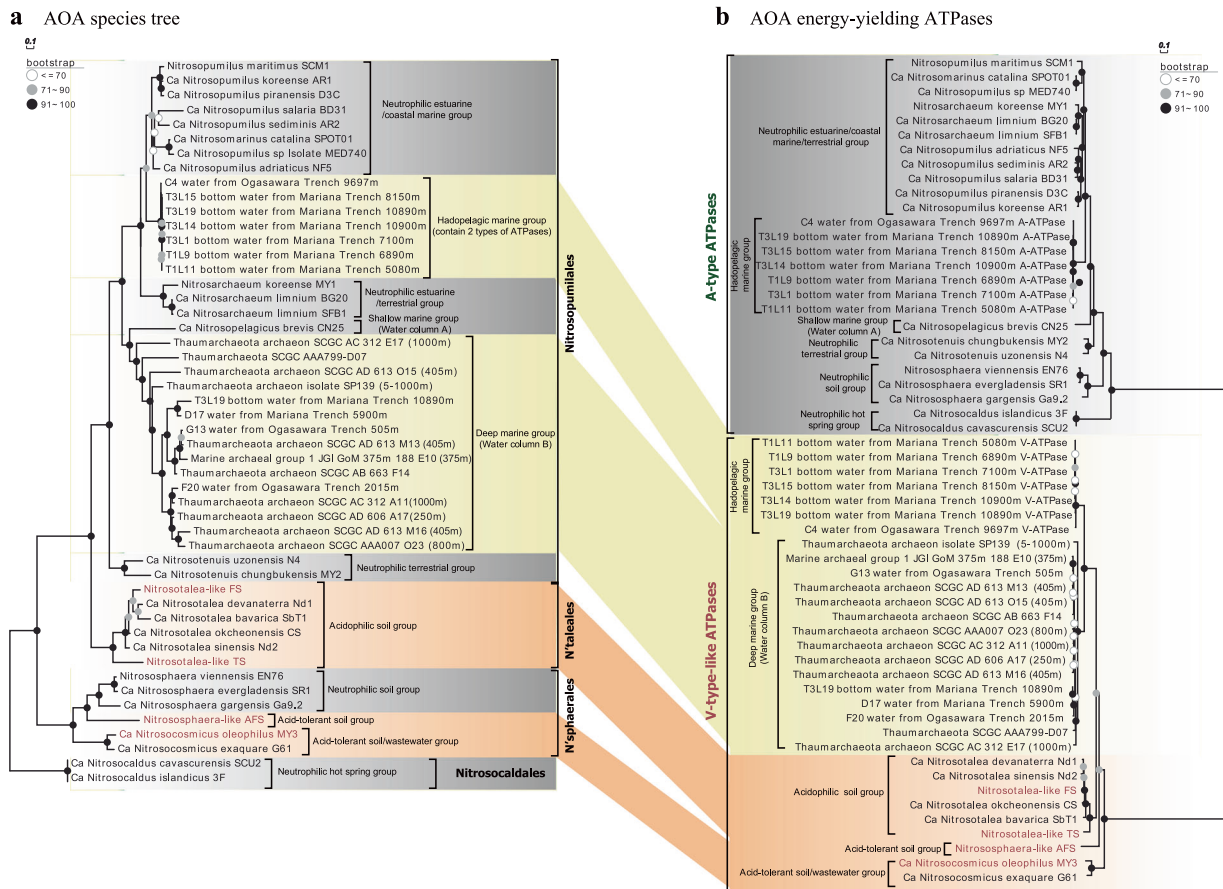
a AOA species tree

0.1
bootstrap
<= 70
71~ 90
91~ 100

Nitrosopumilus maritimus SCM1
Ca Nitrosopumilus koreense AR1
Ca Nitrosopumilus piranensis D3C
Ca Nitrosopumilus salaria BD31
Ca Nitrosopumilus sediminis AR2
Ca Nitrosomarinus catalina SPOT01
Ca Nitrosopumilus sp Isolate MED740
Ca Nitrosopumilus adriaticus NF5
Neutrophilic estuarine /coastal marine group

C4 water from Ogasawara Trench 9697m
T3L15 bottom water from Mariana Trench 8150m
T3L19 bottom water from Mariana Trench 10890m
T3L14 bottom water from Mariana Trench 10900m
T3L1 bottom water from Mariana Trench 7100m
T1L9 bottom water from Mariana Trench 6890m
T1L11 bottom water from Mariana Trench 5080m
Hadopelagic marine group (contain 2 types of ATPases)

Nitrosarchaeum koreense MY1
Ca Nitrosarchaeum limnium BG20
Ca Nitrosarchaeum limnium SFB1
Neutrophilic estuarine /terrestrial group
Ca Nitrosopelagicus brevis CN25
Shallow marine group (Water column A)

Thaumarchaeota archaeon SCGC AC 312 E17 (1000m)
Thaumarchaeota archaeon SCGC AAA799-D07
Thaumarchaeota archaeon SCGC AD 613 O15 (405m)
Thaumarchaeota archaeon isolate SP139 (5-1000m)
T3L19 bottom water from Mariana Trench 10890m
D17 water from Mariana Trench 5900m
G13 water from Ogasawara Trench 505m
Thaumarchaeota archaeon SCGC AD 613 M13 (405m)
Marine archaeal group 1 JGI GoM 375m 188 E10 (375m)
Thaumarchaeota archaeon SCGC AB 663 F14
F20 water from Ogasawara Trench 2015m
Thaumarchaeota archaeon SCGC AC 312 A11(1000m)
Thaumarchaeota archaeon SCGC AD 606 A17(250m)
Thaumarchaeota archaeon SCGC AD 613 M16 (405m)
Thaumarchaeota archaeon SCGC AAA007 O23 (800m)
Deep marine group (Water column B)

Ca Nitrosotenuis uzonensis N4
Ca Nitrosotenuis chungbukensis MY2
Neutrophilic terrestrial group

Nitrosopumilales

Nitrosotalea-like FS
Ca Nitrosotalea devanaterra Nd1
Ca Nitrosotalea bavarica SbT1
Ca Nitrosotalea okcheonensis CS
Ca Nitrosotalea sinensis Nd2
Nitrosotalea-like TS
Acidophilic soil group
N'taleales

Nitrososphaera viennensis EN76
Ca Nitrososphaera evergladensis SR1
Ca Nitrososphaera gargensis Ga9.2
Neutrophilic soil group
Nitrososphaera-like AFS
Acid-tolerant soil group
Ca Nitrosocosmicus oleophilus MY3
Ca Nitrosocosmicus exaquare G61
Acid-tolerant soil/wastewater group
N'sphaerales

Ca Nitrosocaldus cavascurensis SCU2
Ca Nitrosocaldus islandicus 3F
Neutrophilic hot spring group
Nitrosocaldales

b AOA energy-yielding ATPases

0.1
bootstrap
<= 70
71~ 90
91~ 100

A-type ATPases

Nitrosopumilus maritimus SCM1
Ca Nitrosomarinus catalina SPOT01
Ca Nitrosopumilus sp MED740
Nitrosarchaeum koreense MY1
Ca Nitrosarchaeum limnium BG20
Ca Nitrosarchaeum limnium SFB1
Ca Nitrosopumilus adriaticus NF5
Ca Nitrosopumilus sediminis AR2
Ca Nitrosopumilus salaria BD31
Ca Nitrosopumilus piranensis D3C
Ca Nitrosopumilus koreense AR1
Neutrophilic estuarine/coastal marine/terrestrial group

C4 water from Ogasawara Trench 9697m A-ATPase
T3L19 bottom water from Mariana Trench 10890m A-ATPase
T3L15 bottom water from Mariana Trench 8150m A-ATPase
T3L14 bottom water from Mariana Trench 10900m A-ATPase
T1L9 bottom water from Mariana Trench 6890m A-ATPase
T3L1 bottom water from Mariana Trench 7100m A-ATPase
T1L11 bottom water from Mariana Trench 5080m A-ATPase
Hadopelagic marine group
Shallow marine group (Water column A)
Ca Nitrosopelagicus brevis CN25
Neutrophilic terrestrial group
Ca Nitrosotenuis chungbukensis MY2
Ca Nitrosotenuis uzonensis N4
Neutrophilic soil group
Nitrososphaera viennensis EN76
Ca Nitrososphaera evergladensis SR1
Ca Nitrososphaera gargensis Ga9.2
Neutrophilic hot spring group
Ca Nitrosocaldus islandicus 3F
Ca Nitrosocaldus cavascurensis SCU2

V-type-like ATPases

T1L11 bottom water from Mariana Trench 5080m V-ATPase
T1L9 bottom water from Mariana Trench 6890m V-ATPase
T3L1 bottom water from Mariana Trench 7100m V-ATPase
T3L15 bottom water from Mariana Trench 8150m V-ATPase
T3L14 bottom water from Mariana Trench 10900m V-ATPase
T3L19 bottom water from Mariana Trench 10890m V-ATPase
C4 water from Ogasawara Trench 9697m V-ATPase
Hadopelagic marine group

Thaumarchaeota archaeon isolate SP139 (5-1000m)
Marine archaeal group 1 JGI GoM 375m 188 E10 (375m)
G13 water from Ogasawara Trench 505m
Thaumarchaeota archaeon SCGC AD 613 M13 (405m)
Thaumarchaeota archaeon SCGC AD 613 O15 (405m)
Thaumarchaeota archaeon SCGC AB 663 F14
Thaumarchaeota archaeon SCGC AAA007 O23 (800m)
Thaumarchaeota archaeon SCGC AC 312 A11 (1000m)
Thaumarchaeota archaeon SCGC AD 606 A17 (250m)
Thaumarchaeota archaeon SCGC AD 613 M16 (405m)
T3L19 bottom water from Mariana Trench 10890m
D17 water from Mariana Trench 5900m
F20 water from Ogasawara Trench 2015m
Thaumarchaeota archaeon SCGC AAA799-D07
Thaumarchaeota archaeon SCGC AC 312 E17 (1000m)
Deep marine group (Water column B)

Ca Nitrosotalea devanaterra Nd1
Ca Nitrosotalea sinensis Nd2
Nitrosotalea-like FS
Ca Nitrosotalea okcheonensis CS
Ca Nitrosotalea bavarica SbT1
Nitrosotalea-like TS
Acidophilic soil group
Acid-tolerant soil group
Nitrososphaera-like AFS
Acid-tolerant soil/wastewater group
Ca Nitrosocosmicus oleophilus MY3
Ca Nitrosocosmicus exaquare G61